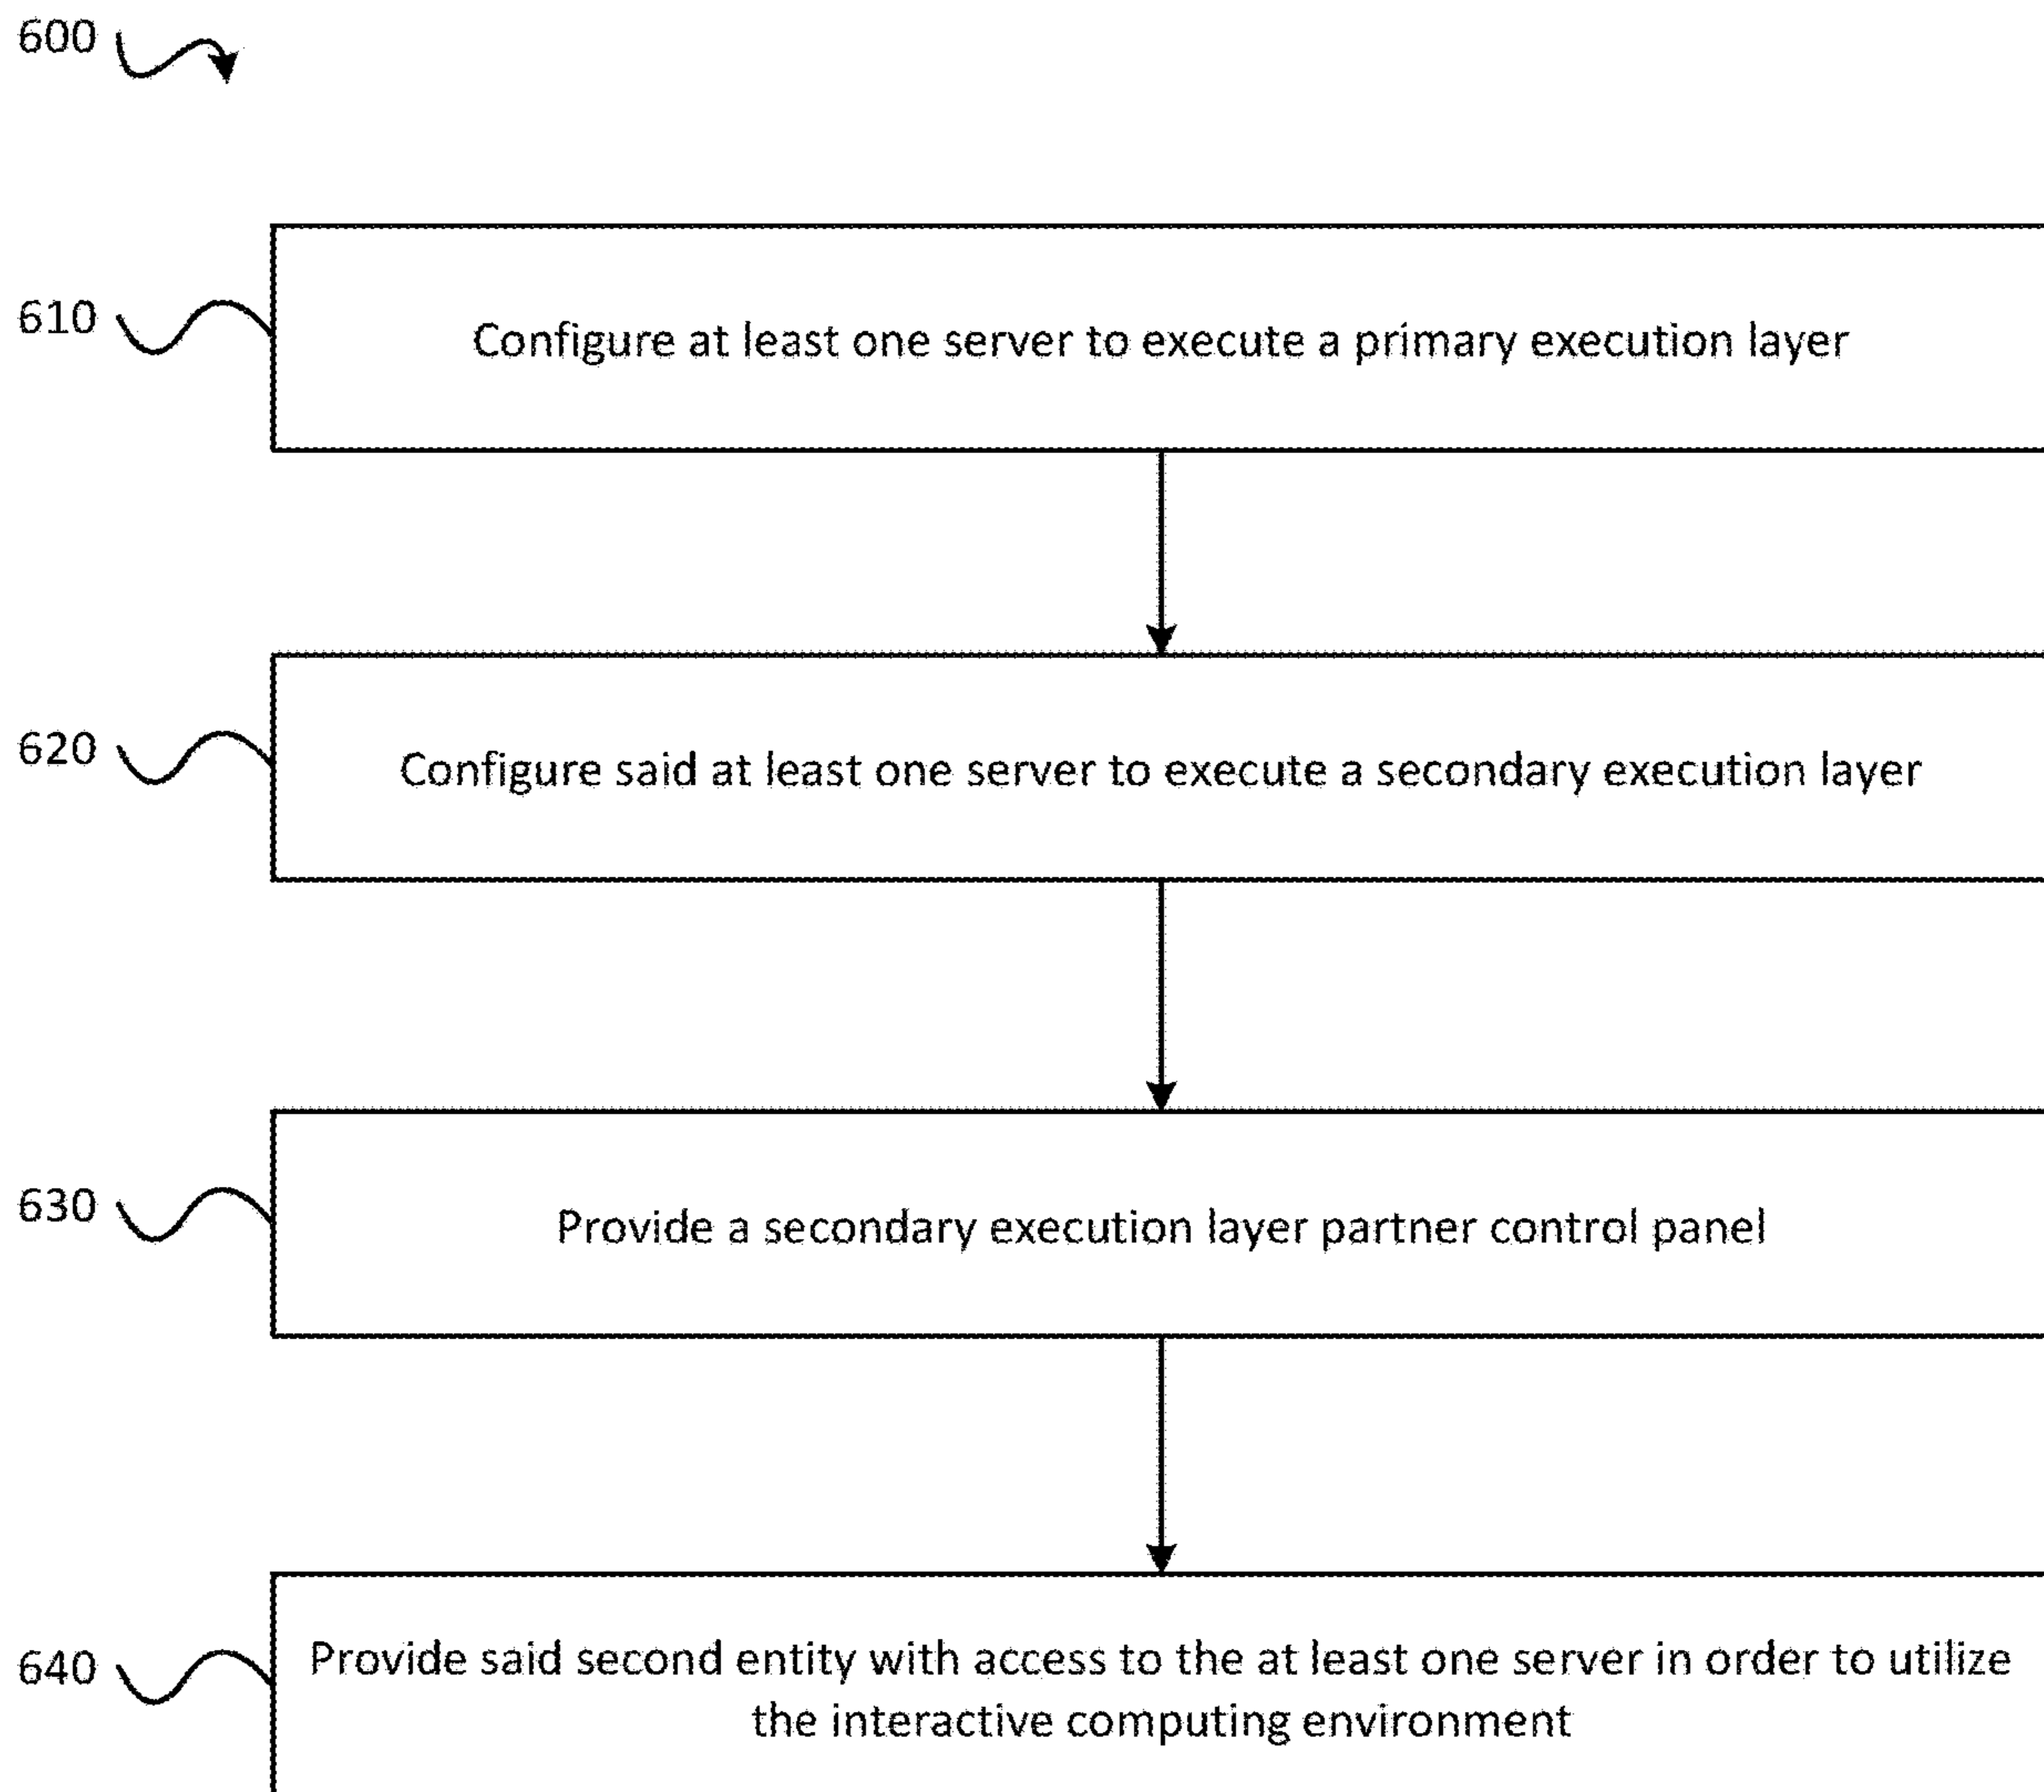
600

610

Configure at least one server to execute a primary execution layer

620

Configure said at least one server to execute a secondary execution layer

630

Provide a secondary execution layer partner control panel

640

Provide said second entity with access to the at least one server in order to utilize the interactive computing environment